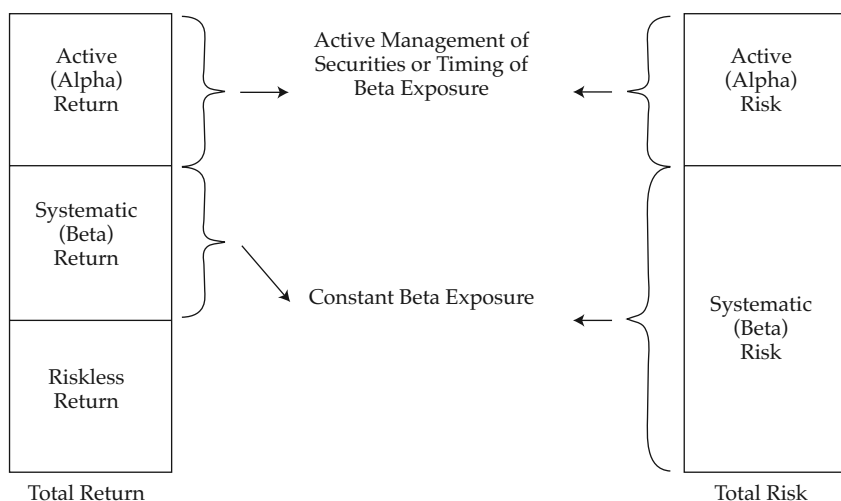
Active (Alpha) Return

Systematic (Beta) Return

Riskless Return

Total Return

Active Management of Securities or Timing of Beta Exposure

Constant Beta Exposure

Active (Alpha) Risk

Systematic (Beta) Risk

Total Risk